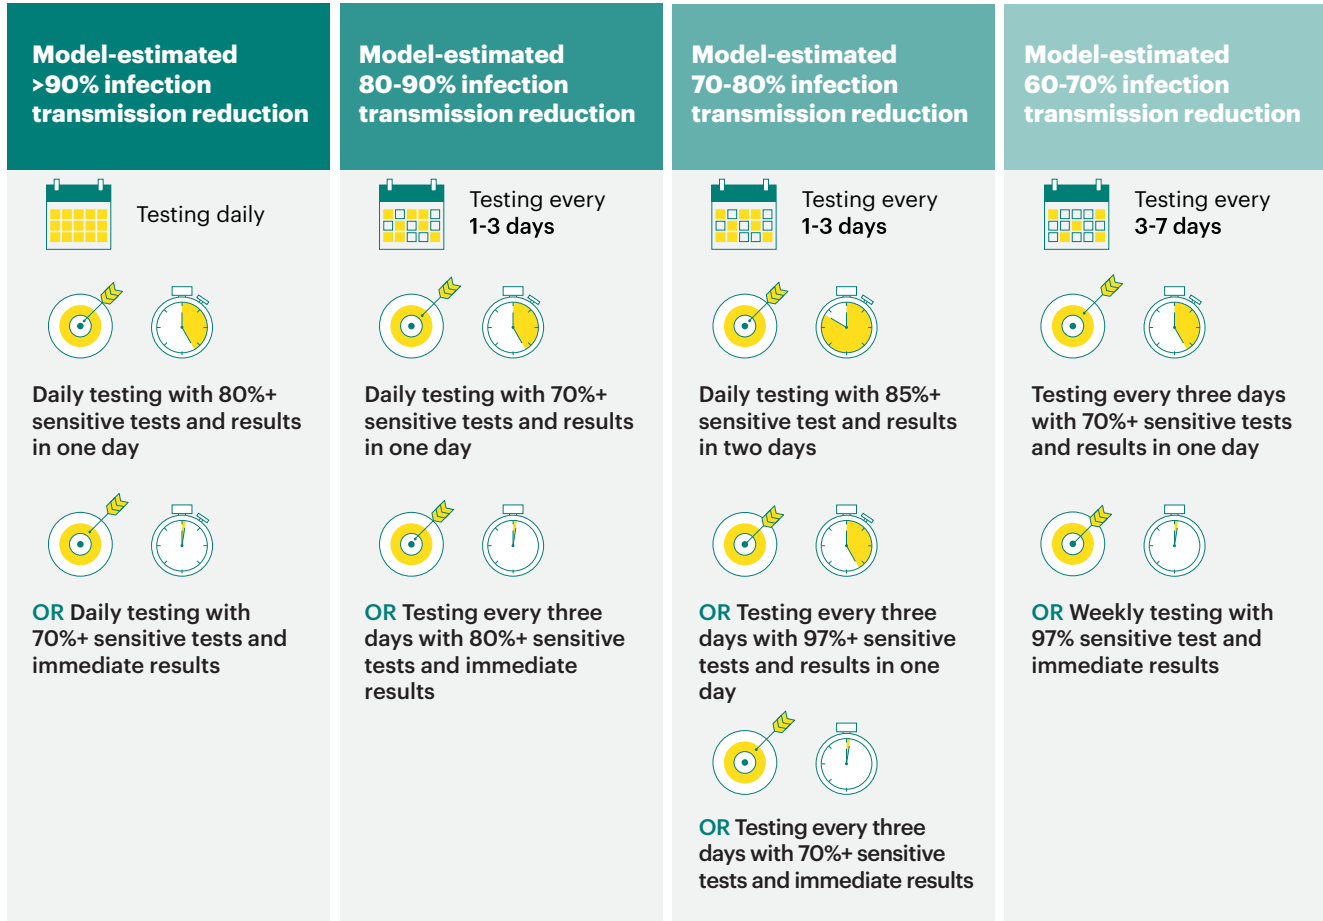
Model-estimated >90% infection transmission reduction

Testing daily

Daily testing with 80%+ sensitive tests and results in one day

OR Daily testing with 70%+ sensitive tests and immediate results

Model-estimated 80-90% infection transmission reduction

Testing every 1-3 days

Daily testing with 70%+ sensitive tests and results in one day

OR Testing every three days with 80%+ sensitive tests and immediate results

Model-estimated 70-80% infection transmission reduction

Testing every 1-3 days

Daily testing with 85%+ sensitive test and results in two days

OR Testing every three days with 97%+ sensitive tests and results in one day

OR Testing every three days with 70%+ sensitive tests and immediate results

Model-estimated 60-70% infection transmission reduction

Testing every 3-7 days

Testing every three days with 70%+ sensitive tests and results in one day

OR Weekly testing with 97% sensitive test and immediate results